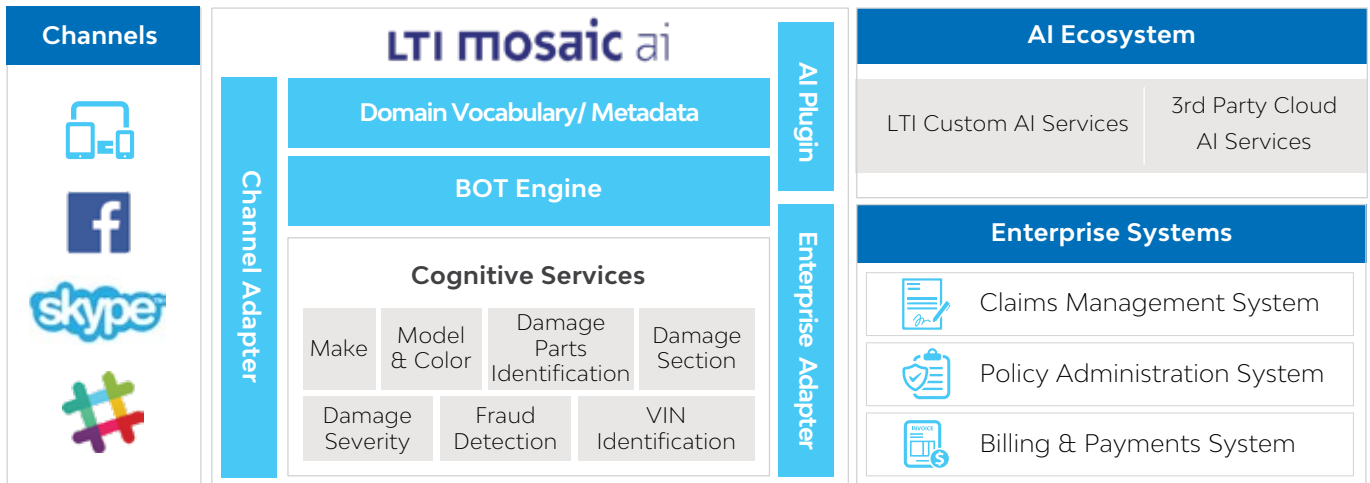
Channels

f

skype

LTI mosaic ai

Channel Adapter

Domain Vocabulary/ Metadata

BOT Engine

Cognitive Services

Make

Model & Color

Damage Parts Identification

Damage Section

Damage Severity

Fraud Detection

VIN Identification

AI Plugin

Enterprise Adapter

AI Ecosystem

LTI Custom AI Services

3rd Party Cloud AI Services

Enterprise Systems

Claims Management System

Policy Administration System

INVOICE

Billing & Payments System